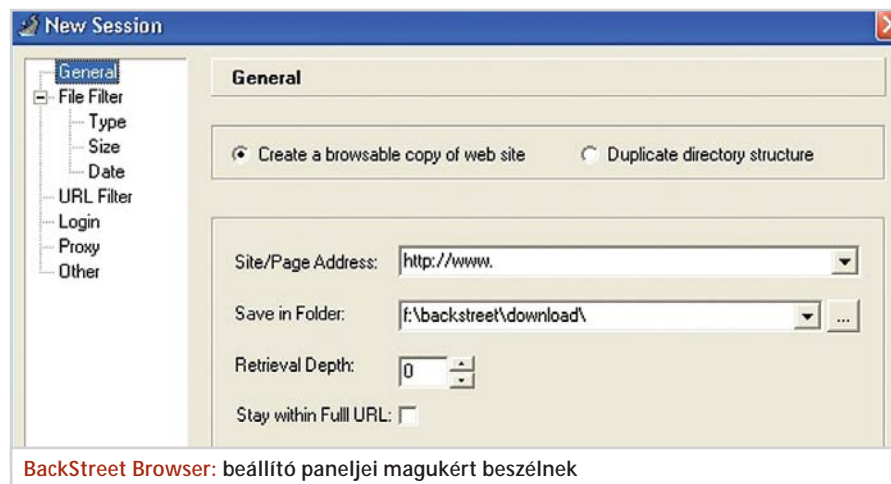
New Session

General
File Filter
Type
Size
Date
URL Filter
Login
Proxy
Other

General

Create a browsable copy of web site
Duplicate directory structure

Site/Page Address: http://www.

Save in Folder: f:\backstreet\download\ ...

Retrieval Depth: 0

Stay within Fulll URL:

BackStreet Browser: beállító paneljei magukért beszélnek